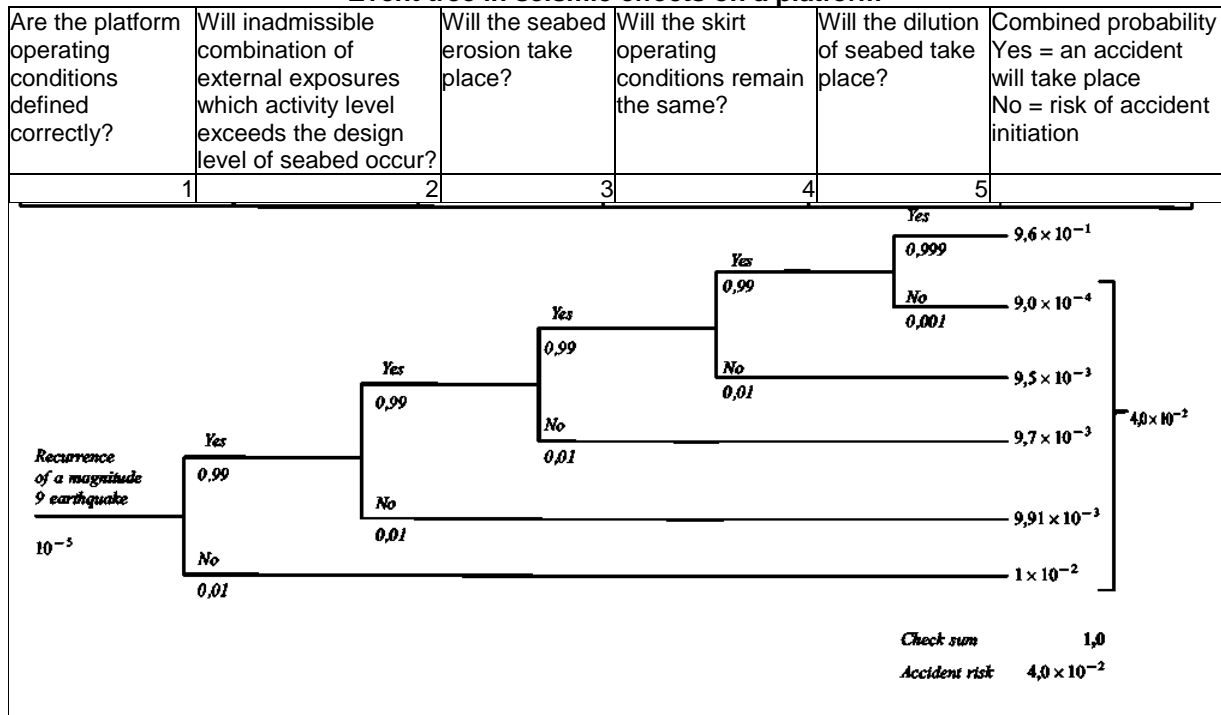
Event tree in seismic effects on a platform

| Are the platform operating conditions defined correctly? | Will inadmissible combination of external exposures which activity level exceeds the design level of seabed occur? | Will the seabed erosion take place? | Will the skirt operating conditions remain the same? | Will the dilution of seabed take place? | Combined probability Yes = an accident will take place No = risk of accident initiation |
|---|---|---|---|---|---|
| 1 | 2 | 3 | 4 | 5 | |

Recurrence of a magnitude 9 earthquake

$10^{-5}$

Yes
0,99

No
0,01

Yes
0,99

No
0,01

Yes
0,99

No
0,01

Yes
0,99

No
0,01

Yes
0,999

No
0,001

$9,6 \times 10^{-1}$

$9,0 \times 10^{-4}$

$9,5 \times 10^{-3}$

$9,7 \times 10^{-3}$

$9,91 \times 10^{-3}$

$1 \times 10^{-2}$

$4,0 \times 10^{-2}$

Check sum 1,0

Accident risk $4,0 \times 10^{-2}$